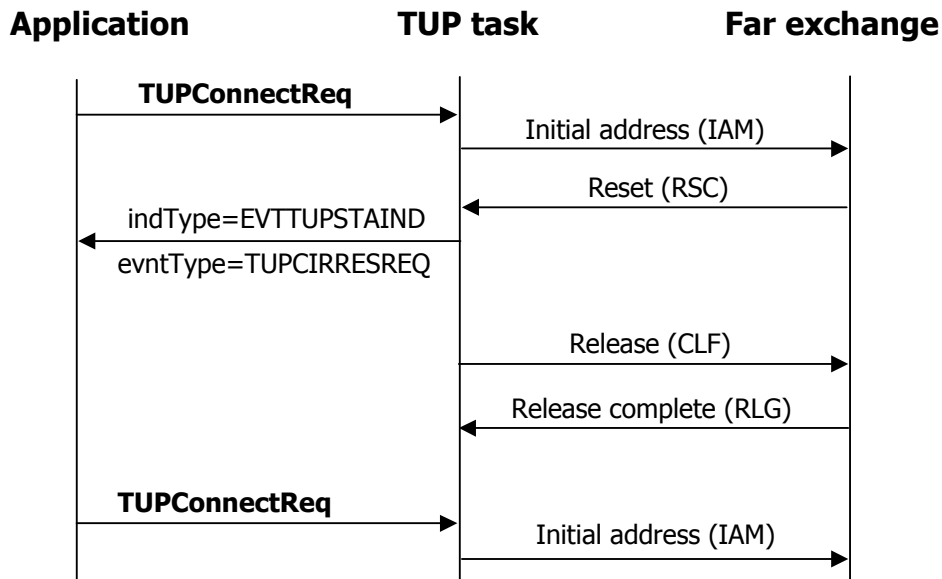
Application TUP task Far exchange

TUPConnectReq

Initial address (IAM)

Reset (RSC)

indType=EVTTUPSTAIND

evntType=TUPCIRRESREQ

Release (CLF)

Release complete (RLG)

TUPConnectReq

Initial address (IAM)